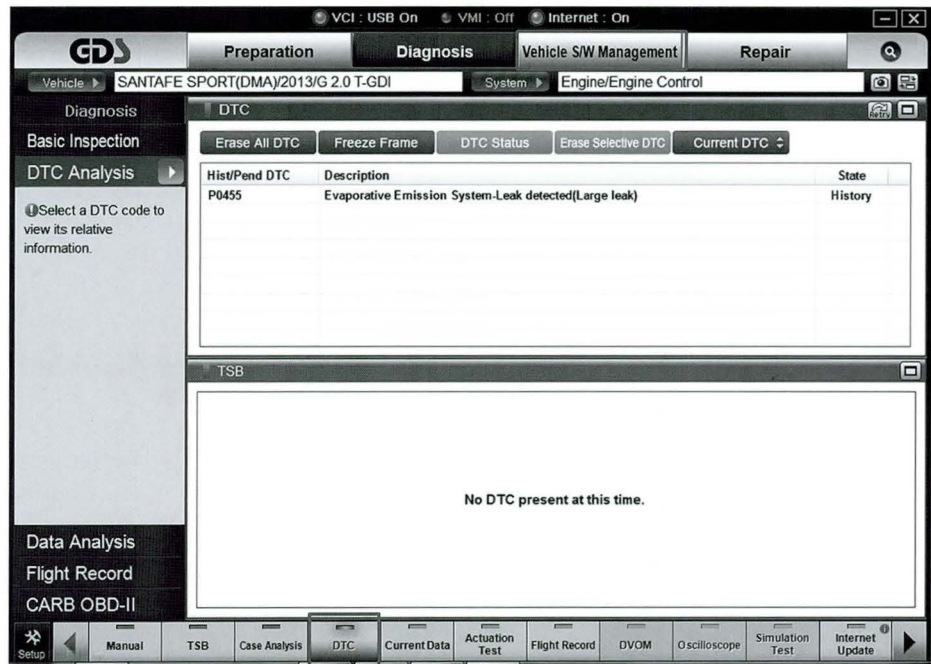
VCI : USB On VMI : Off Internet : On

GDS

Preparation | Diagnosis | Vehicle S/W Management | Repair

Vehicle ▶ SANTAFE SPORT(DMA)/2013/G 2.0 T-GDI System ▶ Engine/Engine Control

Diagnosis
Basic Inspection
DTC Analysis
Select a DTC code to view its relative information.

DTC

Erase All DTC | Freeze Frame | DTC Status | Erase Selective DTC | Current DTC

| Hist/Pend DTC | Description | State |
|---|---|---|
| P0455 | Evaporative Emission System-Leak detected(Large leak) | History |

TSB

No DTC present at this time.

Data Analysis
Flight Record
CARB OBD-II

Setup | Manual | TSB | Case Analysis | DTC | Current Data | Actuation Test | Flight Record | DVOM | Oscilloscope | Simulation Test | Internet Update